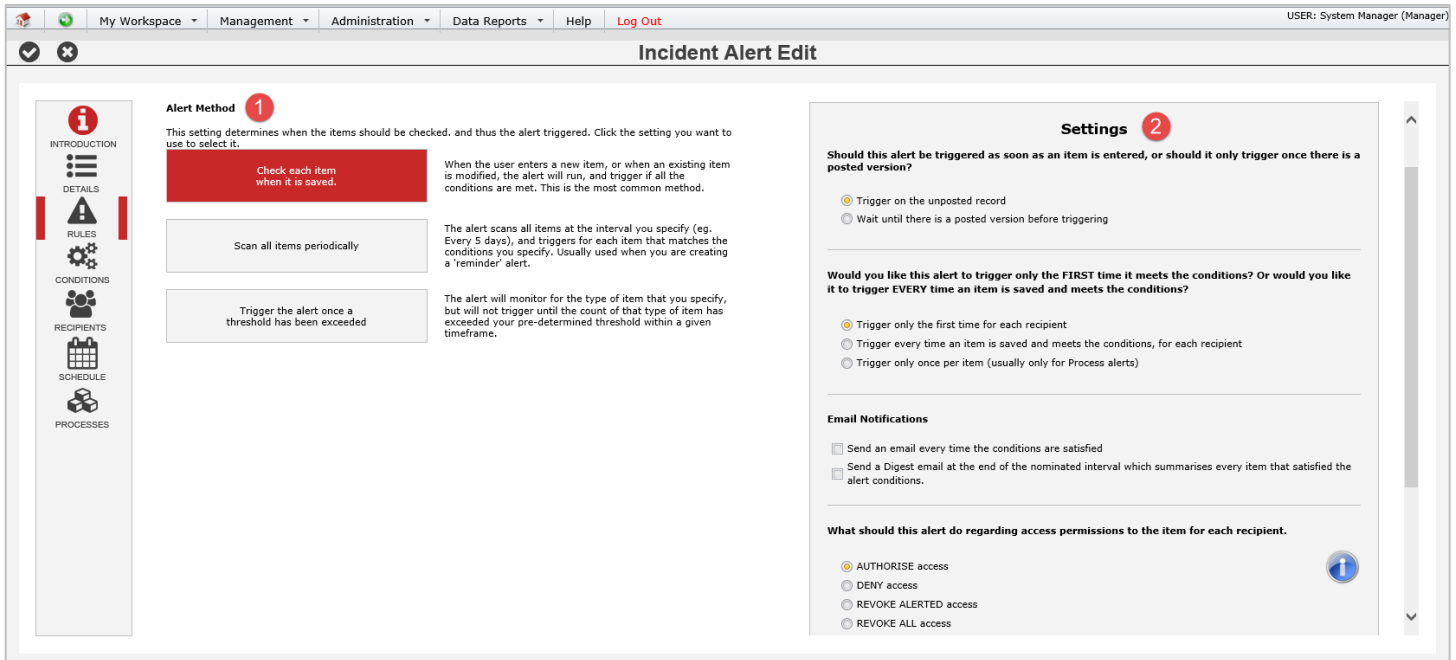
My Workspace Management Administration Data Reports Help Log Out

USER: System Manager (Manager)

Incident Alert Edit

INTRODUCTION
DETAILS
RULES
CONDITIONS
RECIPIENTS
SCHEDULE
PROCESSES

Alert Method 1

This setting determines when the items should be checked. and thus the alert triggered. Click the setting you want to use to select it.

Check each item when it is saved.

When the user enters a new item, or when an existing item is modified, the alert will run, and trigger if all the conditions are met. This is the most common method.

Scan all items periodically

The alert scans all items at the interval you specify (eg. Every 5 days), and triggers for each item that matches the conditions you specify. Usually used when you are creating a 'reminder' alert.

Trigger the alert once a threshold has been exceeded

The alert will monitor for the type of item that you specify, but will not trigger until the count of that type of item has exceeded your pre-determined threshold within a given timeframe.

Settings 2

Should this alert be triggered as soon as an item is entered, or should it only trigger once there is a posted version?

Trigger on the unposted record
Wait until there is a posted version before triggering

Would you like this alert to trigger only the FIRST time it meets the conditions? Or would you like it to trigger EVERY time an item is saved and meets the conditions?

Trigger only the first time for each recipient
Trigger every time an item is saved and meets the conditions, for each recipient
Trigger only once per item (usually only for Process alerts)

Email Notifications

Send an email every time the conditions are satisfied
Send a Digest email at the end of the nominated interval which summarises every item that satisfied the alert conditions.

What should this alert do regarding access permissions to the item for each recipient.

AUTHORISE access
DENY access
REVOKE ALERTED access
REVOKE ALL access